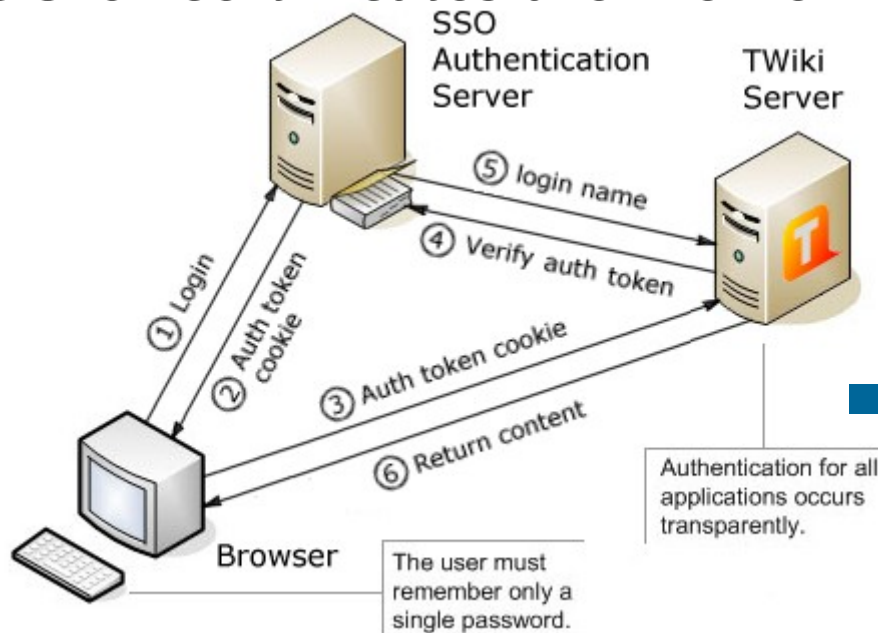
SSO Authentication Server

TWiki Server

T

① Login

② Auth token cookie

③ Auth token cookie

④ Verify auth token

⑤ login name

⑥ Return content

Browser

The user must remember only a single password.

Authentication for all applications occurs transparently.